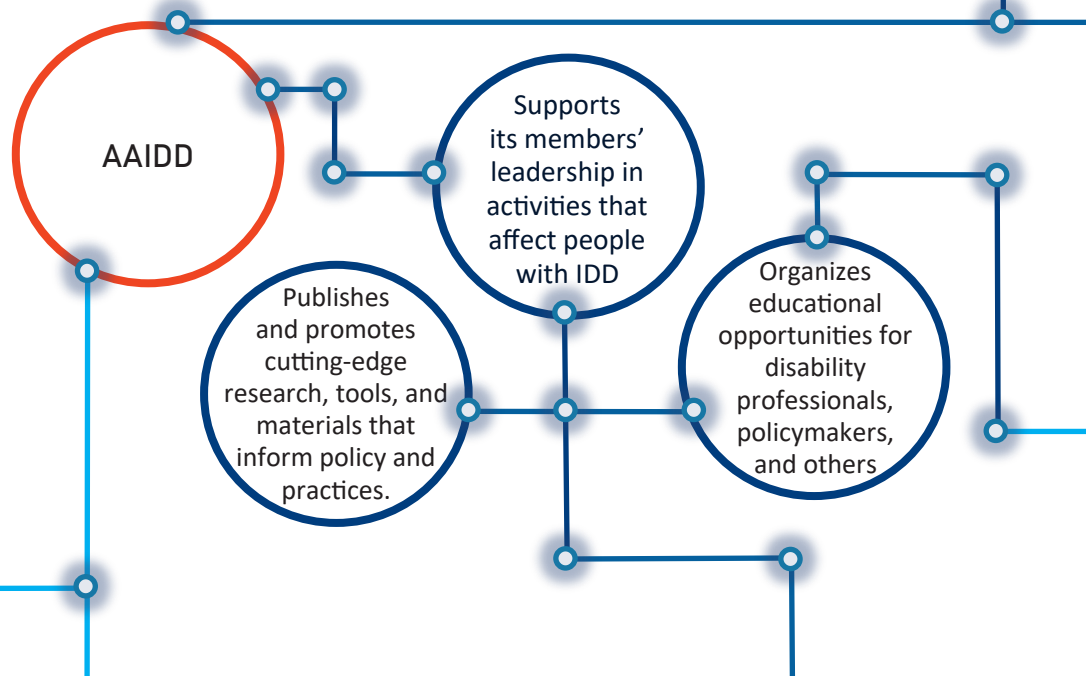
AAIDD

Supports its members' leadership in activities that affect people with IDD

Publishes and promotes cutting-edge research, tools, and materials that inform policy and practices.

Organizes educational opportunities for disability professionals, policymakers, and others